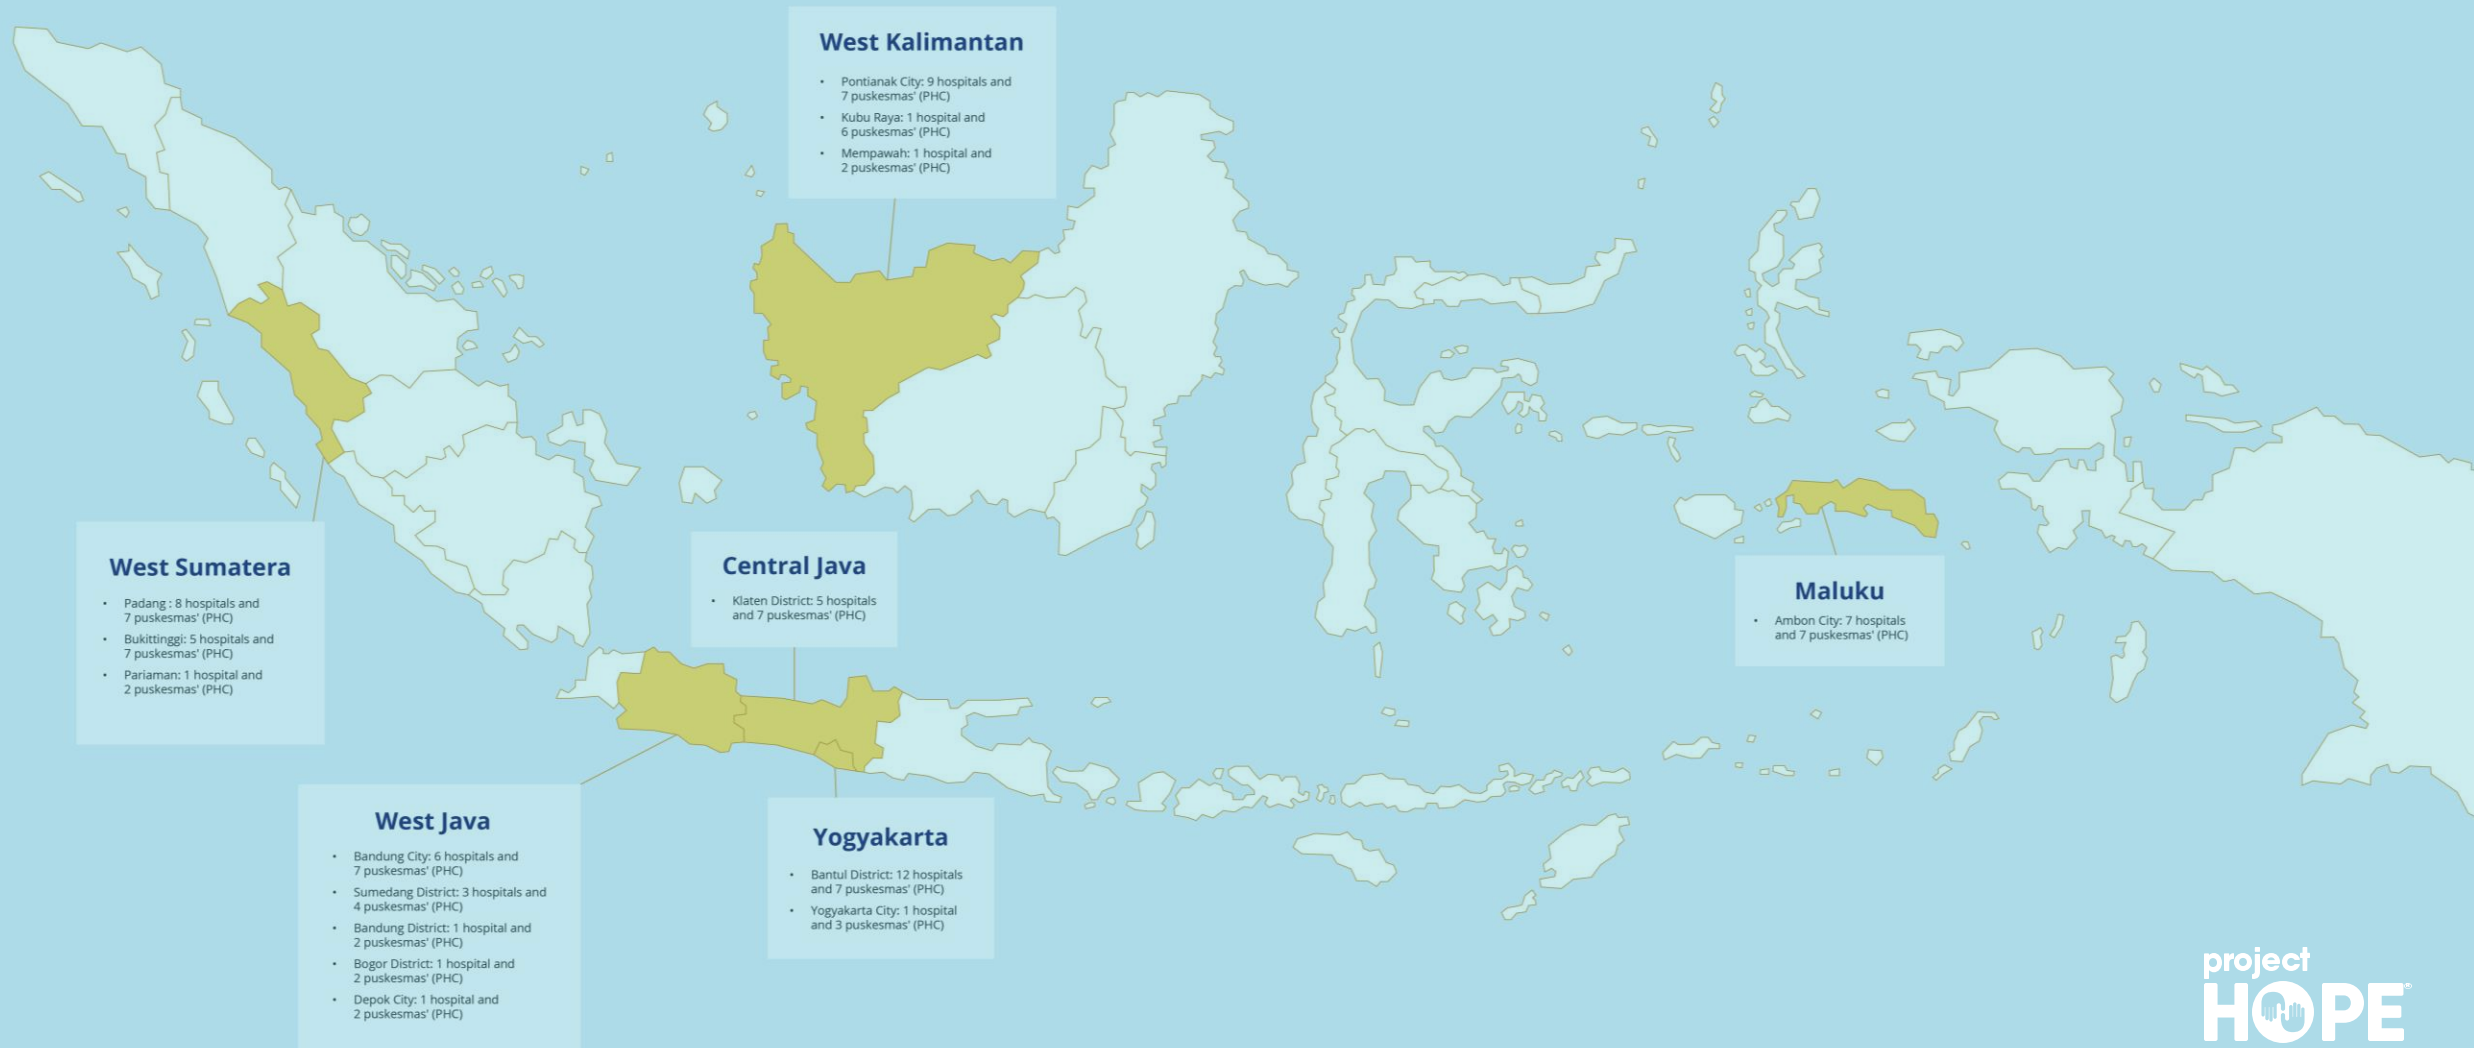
West Kalimantan

- Pontianak City: 9 hospitals and 7 puskesmas' (PHC)
- Kubu Raya: 1 hospital and 6 puskesmas' (PHC)
- Mempawah: 1 hospital and 2 puskesmas' (PHC)

West Sumatera

- Padang : 8 hospitals and 7 puskesmas' (PHC)
- Bukittinggi: 5 hospitals and 7 puskesmas' (PHC)
- Pariaman: 1 hospital and 2 puskesmas' (PHC)

Central Java

- Klaten District: 5 hospitals and 7 puskesmas' (PHC)

Maluku

- Ambon City: 7 hospitals and 7 puskesmas' (PHC)

West Java

- Bandung City: 6 hospitals and 7 puskesmas' (PHC)
- Sumedang District: 3 hospitals and 4 puskesmas' (PHC)
- Bandung District: 1 hospital and 2 puskesmas' (PHC)
- Bogor District: 1 hospital and 2 puskesmas' (PHC)
- Depok City: 1 hospital and 2 puskesmas' (PHC)

Yogyakarta

- Bantul District: 12 hospitals and 7 puskesmas' (PHC)
- Yogyakarta City: 1 hospital and 3 puskesmas' (PHC)

project HOPE